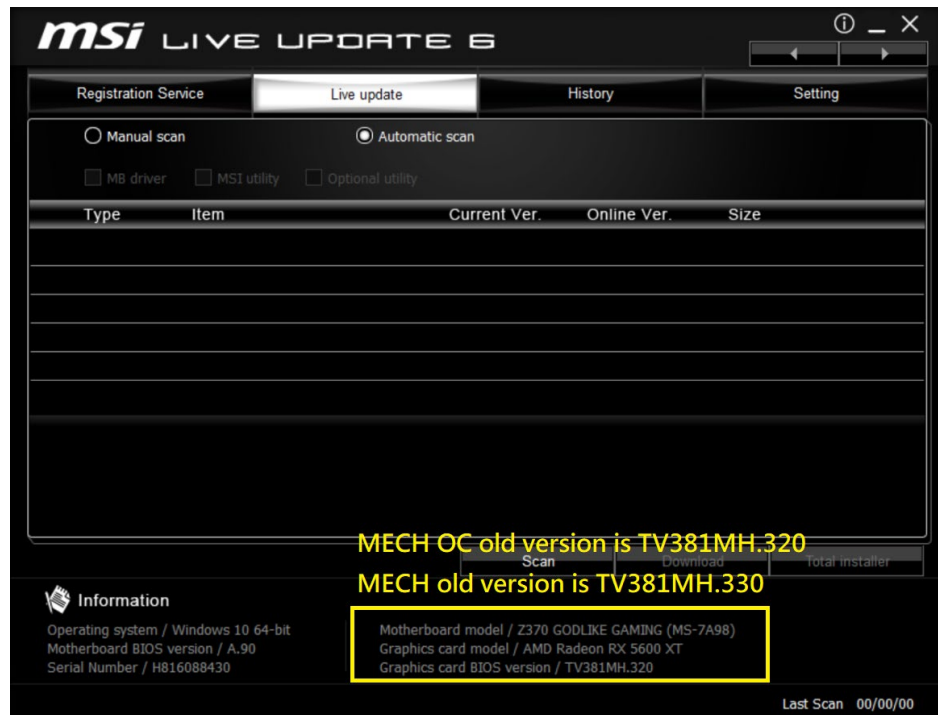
msi LIVE UPDATE 6

Registration Service | Live update | History | Setting

Manual scan
Automatic scan

MB driver
MSI utility
Optional utility

| Type | Item | Current Ver. | Online Ver. | Size |
|---|---|---|---|---|

Scan
Download
Total installer

MECH OC old version is TV381MH.320
MECH old version is TV381MH.330

Information

Operating system / Windows 10 64-bit
Motherboard BIOS version / A.90
Serial Number / H816088430

Motherboard model / Z370 GODLIKE GAMING (MS-7A98)
Graphics card model / AMD Radeon RX 5600 XT
Graphics card BIOS version / TV381MH.320

Last Scan 00/00/00